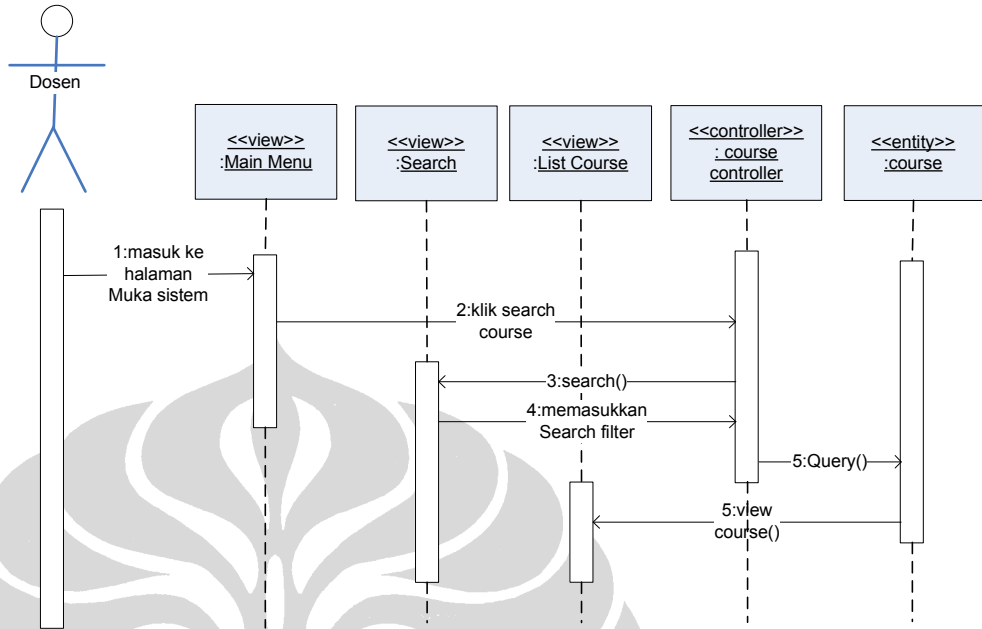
Dosen

<<view>>
:Main Menu

<<view>>
:Search

<<view>>
:List Course

<<controller>>
: course
controller

<<entity>>
:course

1:masuk ke halaman Muka sistem

2:klik search course

3:search()

4:memasukkan Search filter

5:Query()

5:view course()